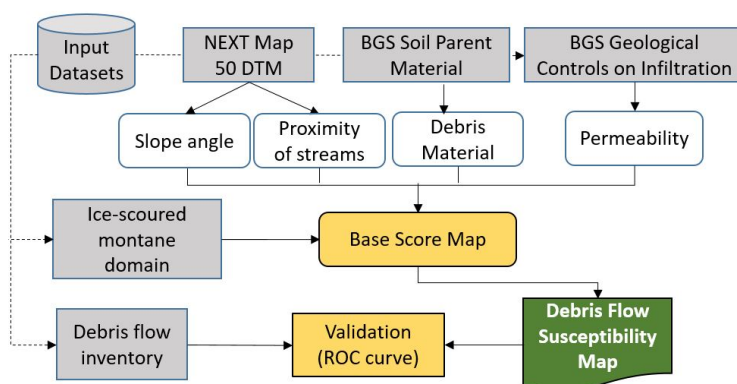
Input Datasets

NEXT Map 50 DTM

BGS Soil Parent Material

BGS Geological Controls on Infiltration

Slope angle

Proximity of streams

Debris Material

Permeability

Ice-scoured montane domain

Base Score Map

Debris flow inventory

Validation (ROC curve)

Debris Flow Susceptibility Map